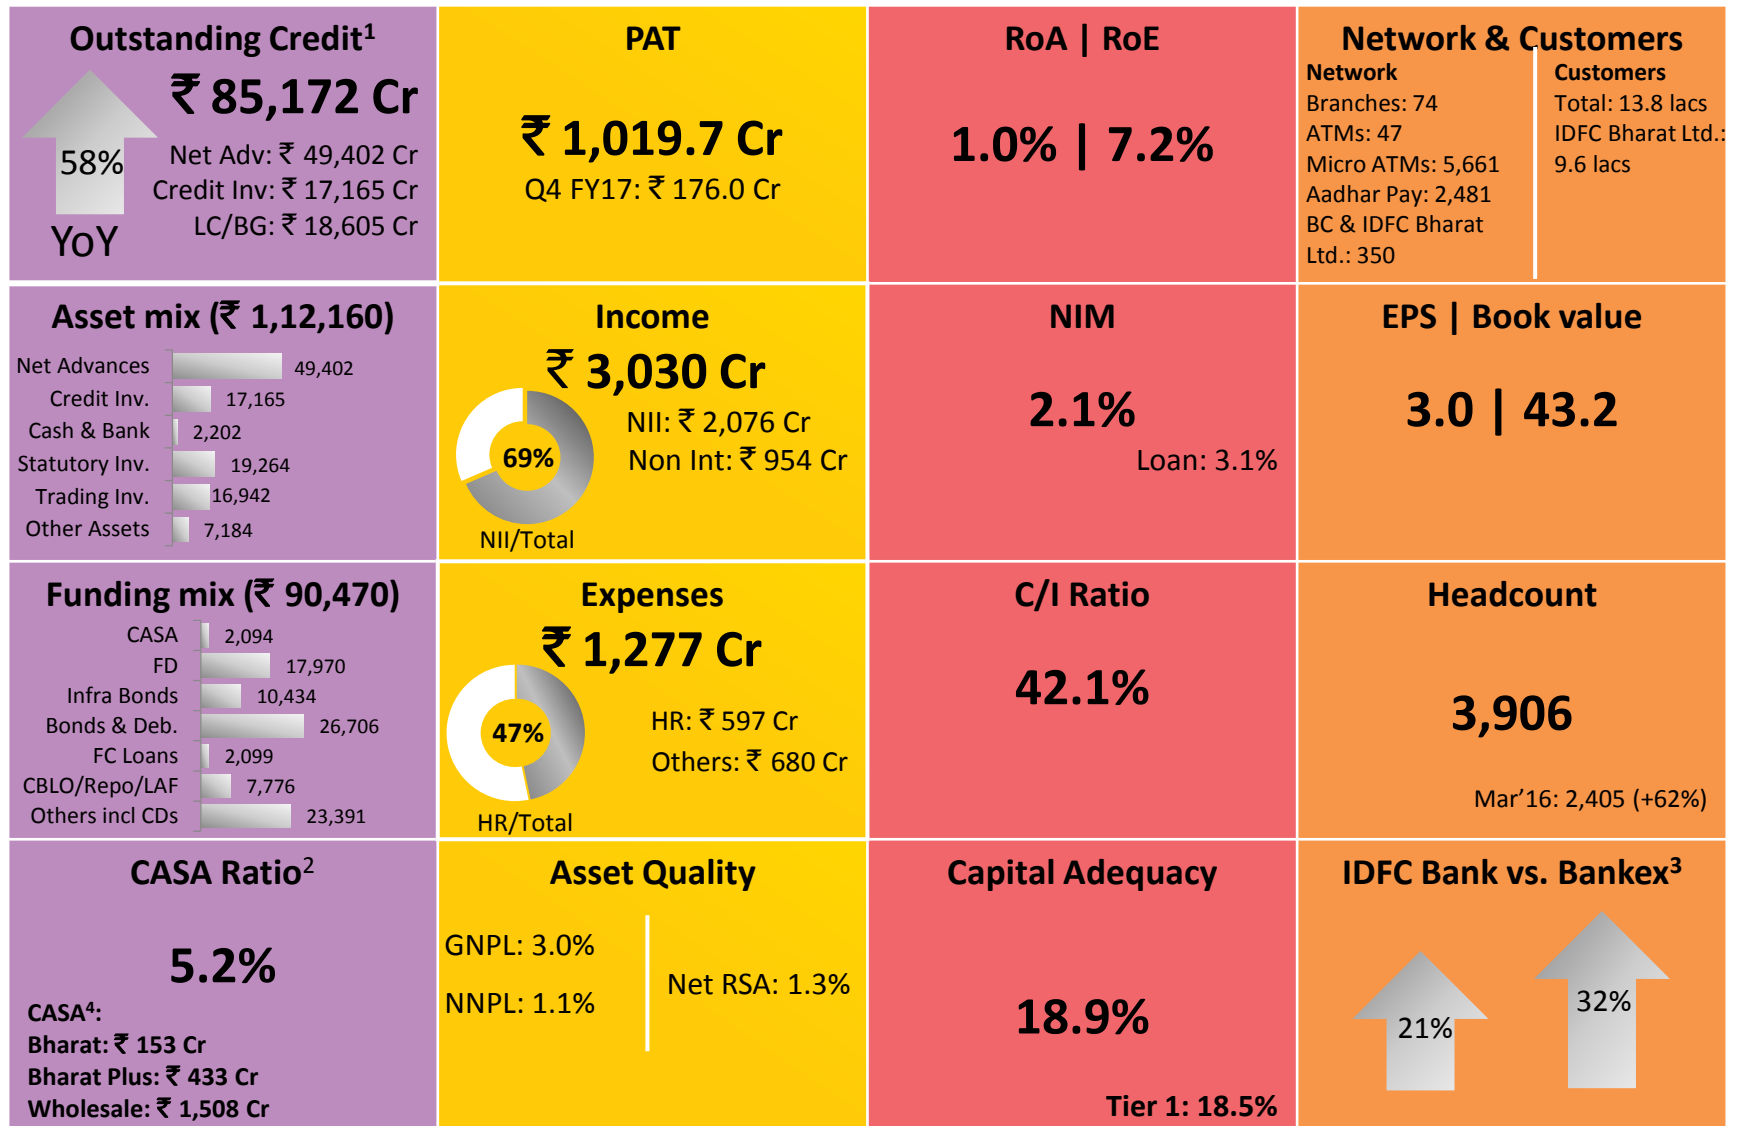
Outstanding Credit$^1$

₹ 85,172 Cr

58%

YoY

Net Adv: ₹ 49,402 Cr
Credit Inv: ₹ 17,165 Cr
LC/BG: ₹ 18,605 Cr

PAT

₹ 1,019.7 Cr

Q4 FY17: ₹ 176.0 Cr

RoA | RoE

1.0% | 7.2%

Network & Customers

Network
Branches: 74
ATMs: 47
Micro ATMs: 5,661
Aadhar Pay: 2,481
BC & IDFC Bharat Ltd.: 350

Customers
Total: 13.8 lacs
IDFC Bharat Ltd.: 9.6 lacs

Asset mix (₹ 1,12,160)

| | |
|---|---|
| Net Advances | 49,402 |
| Credit Inv. | 17,165 |
| Cash & Bank | 2,202 |
| Statutory Inv. | 19,264 |
| Trading Inv. | 16,942 |
| Other Assets | 7,184 |

Income

₹ 3,030 Cr

69%

NII/Total

NII: ₹ 2,076 Cr
Non Int: ₹ 954 Cr

NIM

2.1%

Loan: 3.1%

EPS | Book value

3.0 | 43.2

Funding mix (₹ 90,470)

| | |
|---|---|
| CASA | 2,094 |
| FD | 17,970 |
| Infra Bonds | 10,434 |
| Bonds & Deb. | 26,706 |
| FC Loans | 2,099 |
| CBLO/Repo/LAF | 7,776 |
| Others incl CDs | 23,391 |

Expenses

₹ 1,277 Cr

47%

HR/Total

HR: ₹ 597 Cr
Others: ₹ 680 Cr

C/I Ratio

42.1%

Headcount

3,906

Mar’16: 2,405 (+62%)

CASA Ratio$^2$

5.2%

CASA$^4$:
Bharat: ₹ 153 Cr
Bharat Plus: ₹ 433 Cr
Wholesale: ₹ 1,508 Cr

Asset Quality

GNPL: 3.0%
NNPL: 1.1%

Net RSA: 1.3%

Capital Adequacy

18.9%

Tier 1: 18.5%

IDFC Bank vs. Bankex$^3$

21%

32%